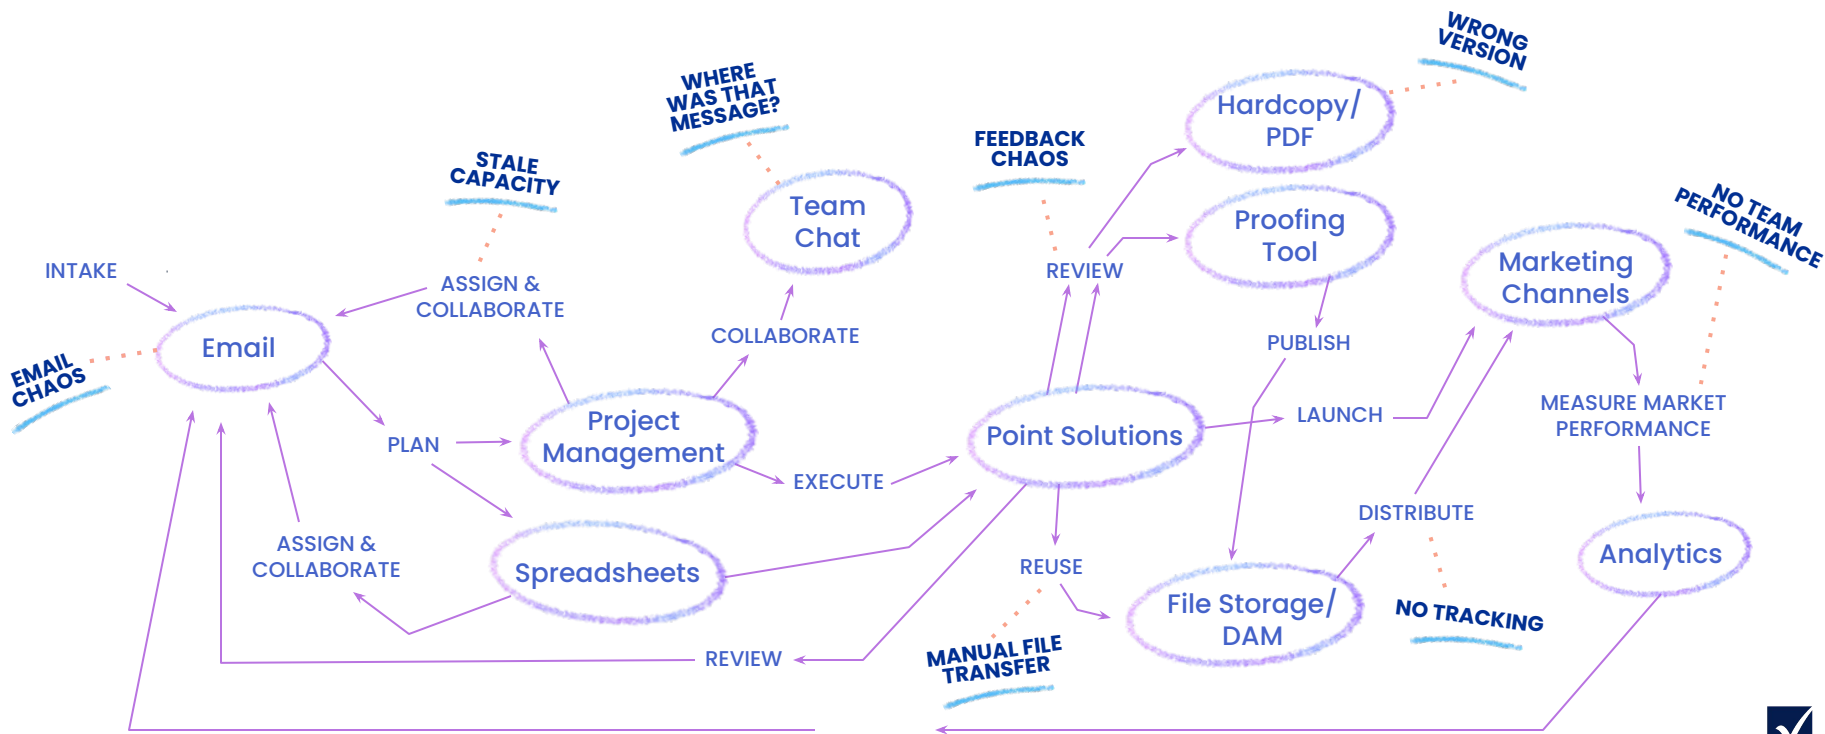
WRONG VERSION

WHERE WAS THAT MESSAGE?

Hardcopy/ PDF

FEEDBACK CHAOS

STALE CAPACITY

Team Chat

Proofing Tool

NO TEAM PERFORMANCE

REVIEW

Marketing Channels

INTAKE

ASSIGN & COLLABORATE

COLLABORATE

PUBLISH

EMAIL CHAOS

Email

LAUNCH

MEASURE MARKET PERFORMANCE

Project Management

Point Solutions

PLAN

EXECUTE

DISTRIBUTE

ASSIGN & COLLABORATE

Spreadsheets

REUSE

Analytics

File Storage/ DAM

NO TRACKING

REVIEW

MANUAL FILE TRANSFER